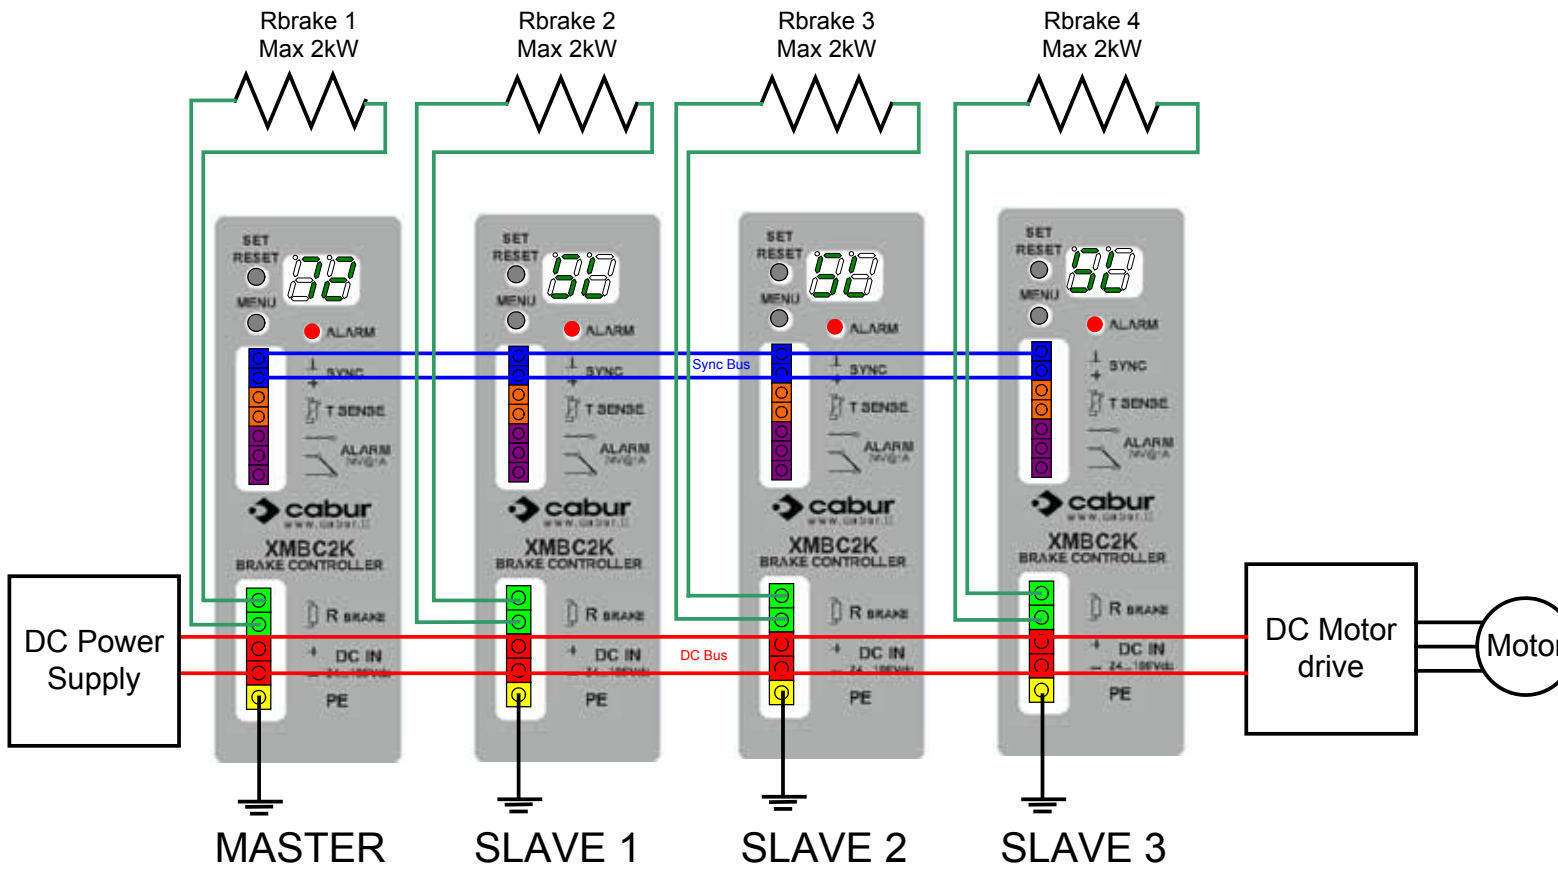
Rbrake 1
Max 2kW

Rbrake 2
Max 2kW

Rbrake 3
Max 2kW

Rbrake 4
Max 2kW

SET
RESET
MENU
02
ALARM
SYNC
T SENSE
ALARM
24V@1A
cabur
www.cabur.it
XMBC2K
BRAKE CONTROLLER
R BRAKE
DC IN
24...180Vdc
PE

SET
RESET
MENU
60
ALARM
SYNC
T SENSE
ALARM
24V@1A
cabur
www.cabur.it
XMBC2K
BRAKE CONTROLLER
R BRAKE
DC IN
24...180Vdc
PE

Sync Bus

DC Bus

SET
RESET
MENU
50
ALARM
SYNC
T SENSE
ALARM
24V@1A
cabur
www.cabur.it
XMBC2K
BRAKE CONTROLLER
R BRAKE
DC IN
24...180Vdc
PE

SET
RESET
MENU
50
ALARM
SYNC
T SENSE
ALARM
24V@1A
cabur
www.cabur.it
XMBC2K
BRAKE CONTROLLER
R BRAKE
DC IN
24...180Vdc
PE

DC Power Supply

DC Motor drive

Motor

MASTER

SLAVE 1

SLAVE 2

SLAVE 3